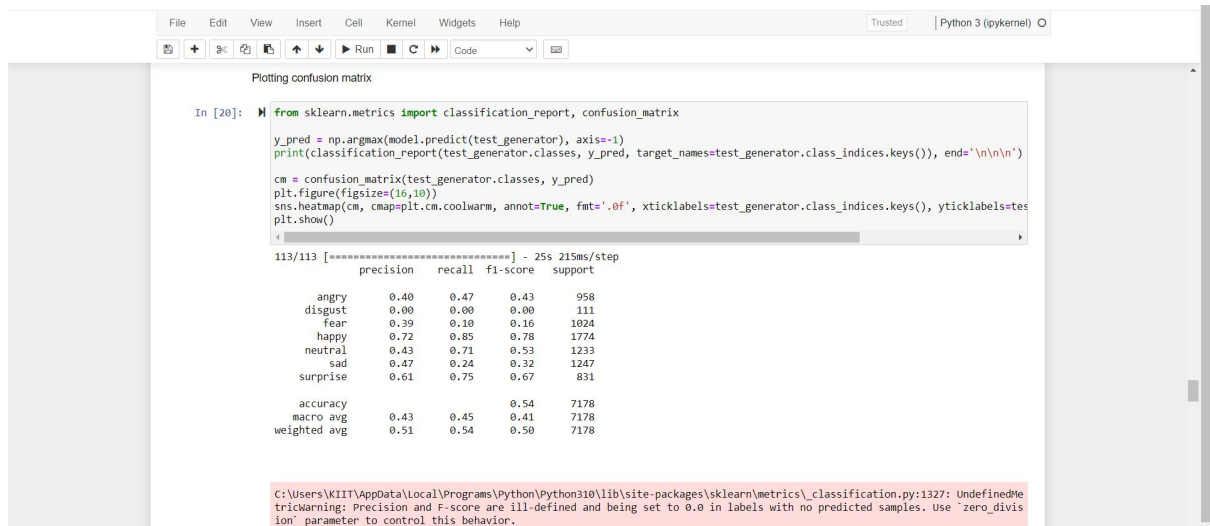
File Edit View Insert Cell Kernel Widgets Help

Trusted

Python 3 (ipykernel)

Run

Code

Plotting confusion matrix

In [20]:

from sklearn.metrics import classification_report, confusion_matrix

y_pred = np.argmax(model.predict(test_generator), axis=-1)
print(classification_report(test_generator.classes, y_pred, target_names=test_generator.class_indices.keys()), end='\n\n\n')

cm = confusion_matrix(test_generator.classes, y_pred)
plt.figure(figsize=(16,10))
sns.heatmap(cm, cmap=plt.cm.coolwarm, annot=True, fmt='.0f', xticklabels=test_generator.class_indices.keys(), yticklabels=tes
plt.show()

113/113 [==============================] - 25s 215ms/step

| | precision | recall | f1-score | support |
|---|---|---|---|---|
| angry | 0.40 | 0.47 | 0.43 | 958 |
| disgust | 0.00 | 0.00 | 0.00 | 111 |
| fear | 0.39 | 0.10 | 0.16 | 1024 |
| happy | 0.72 | 0.85 | 0.78 | 1774 |
| neutral | 0.43 | 0.71 | 0.53 | 1233 |
| sad | 0.47 | 0.24 | 0.32 | 1247 |
| surprise | 0.61 | 0.75 | 0.67 | 831 |
| accuracy | | | 0.54 | 7178 |
| macro avg | 0.43 | 0.45 | 0.41 | 7178 |
| weighted avg | 0.51 | 0.54 | 0.50 | 7178 |

C:\Users\KIIT\AppData\Local\Programs\Python\Python310\lib\site-packages\sklearn\metrics\_classification.py:1327: UndefinedMetricWarning: Precision and F-score are ill-defined and being set to 0.0 in labels with no predicted samples. Use `zero_division` parameter to control this behavior.